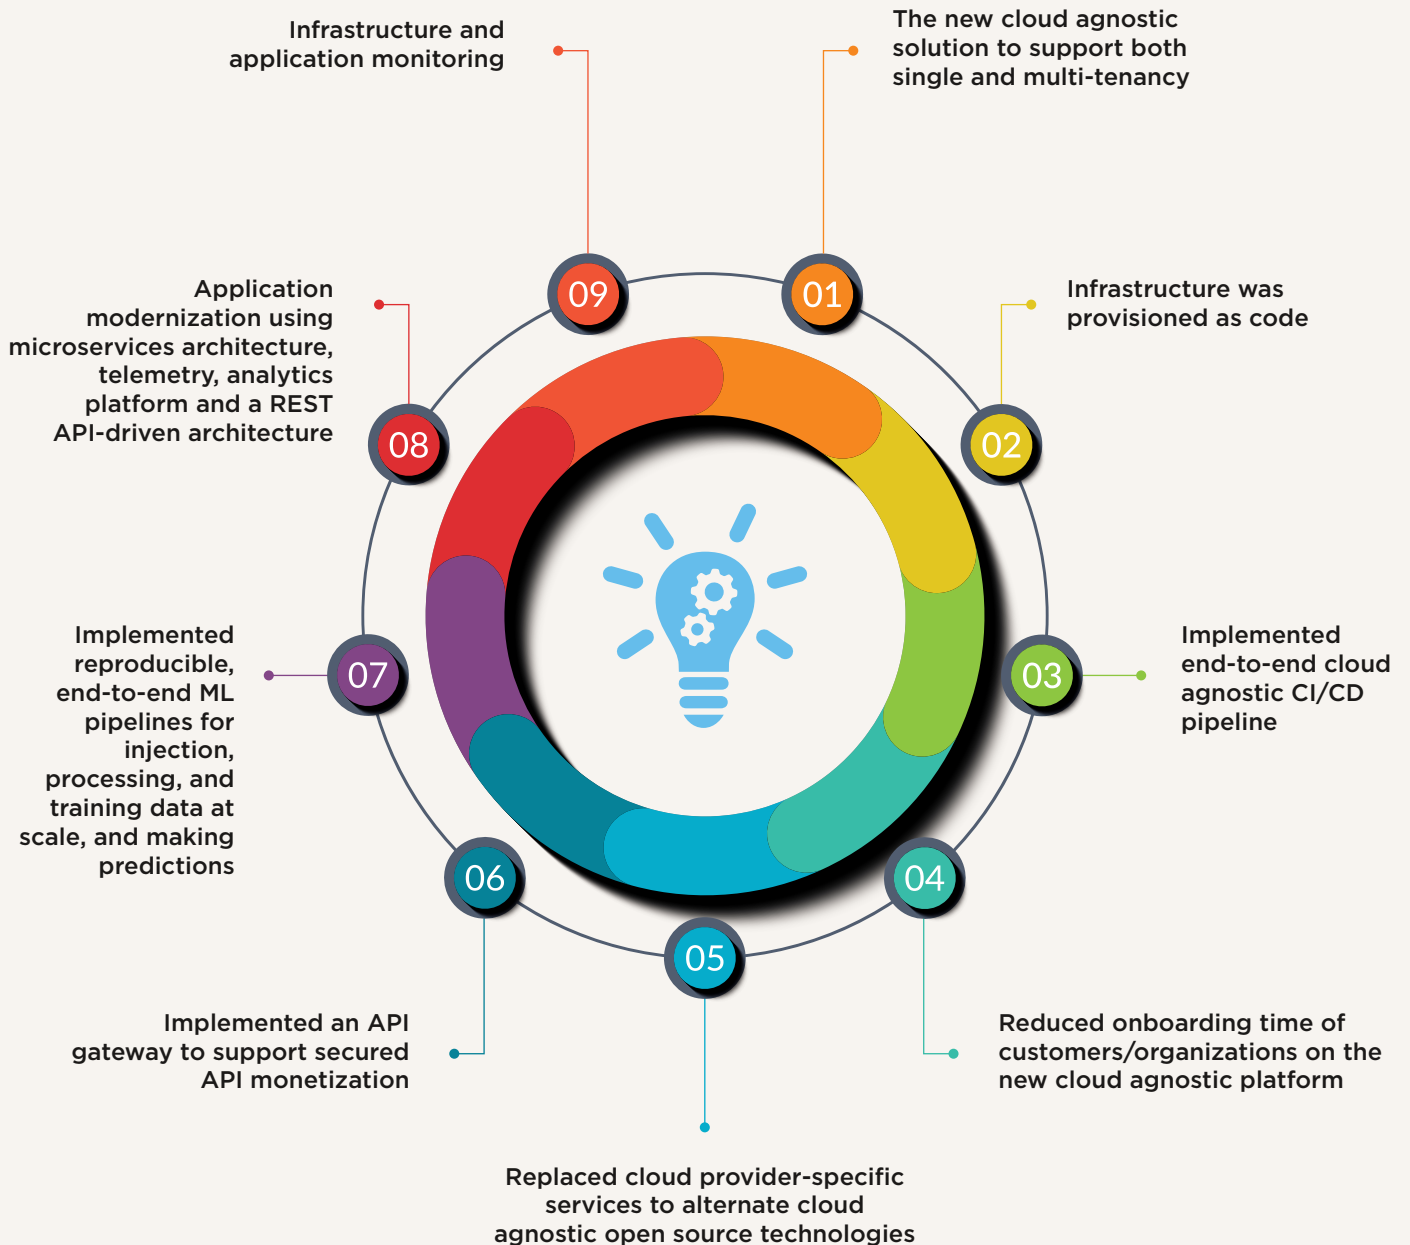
Infrastructure and application monitoring

09

The new cloud agnostic solution to support both single and multi-tenancy

01

Application modernization using microservices architecture, telemetry, analytics platform and a REST API-driven architecture

08

Infrastructure was provisioned as code

02

Implemented reproducible, end-to-end ML pipelines for injection, processing, and training data at scale, and making predictions

07

Implemented end-to-end cloud agnostic CI/CD pipeline

03

06

04

05

Implemented an API gateway to support secured API monetization

Reduced onboarding time of customers/organizations on the new cloud agnostic platform

Replaced cloud provider-specific services to alternate cloud agnostic open source technologies